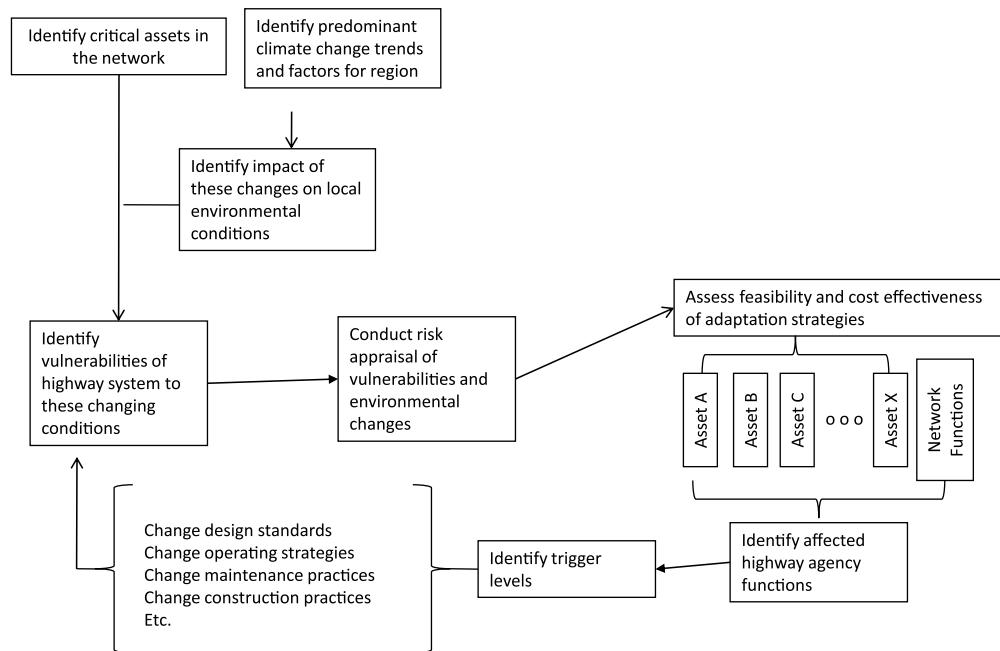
Identify critical assets in the network

Identify predominant climate change trends and factors for region

Identify impact of these changes on local environmental conditions

Identify vulnerabilities of highway system to these changing conditions

Conduct risk appraisal of vulnerabilities and environmental changes

Assess feasibility and cost effectiveness of adaptation strategies

Asset A

Asset B

Asset C

o o o

Asset X

Network Functions

Identify affected highway agency functions

Identify trigger levels

Change design standards
Change operating strategies
Change maintenance practices
Change construction practices
Etc.